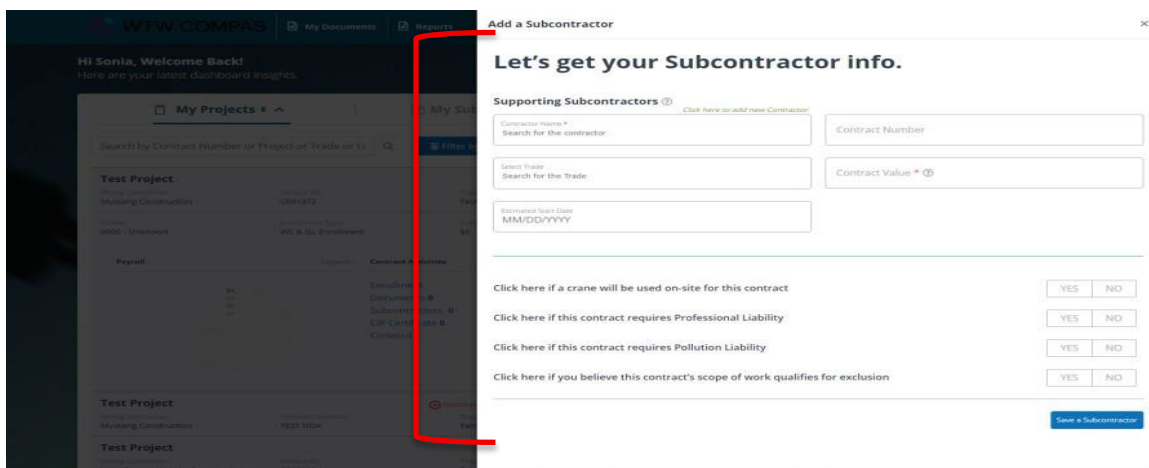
WTW COMPAS
My Documents
Reports

Hi Sonia, Welcome Back!
Here are your latest dashboard insights.

My Projects
My Sub

Search by Contract Number or Project or Trade or L

Filter

Test Project
Mustang Construction
0001372

0000 - Unknown
WC & GL Enrollment

Payroll
Contract Activities
Enrollment
Documents 0
Subcontractors 0
CIP Certificate 0
Closeout

Test Project
Mustang Construction
TEST 0004

Test Project

Add a Subcontractor

×

Let's get your Subcontractor info.

Supporting Subcontractors

Click here to add new Contractor

Contractor Name *
Search for the contractor

Contract Number

Select Trade
Search for the Trade

Contract Value *

Estimated Start Date
MM/DD/YYYY

Click here if a crane will be used on-site for this contract
YES NO

Click here if this contract requires Professional Liability
YES NO

Click here if this contract requires Pollution Liability
YES NO

Click here if you believe this contract's scope of work qualifies for exclusion
YES NO

Save a Subcontractor